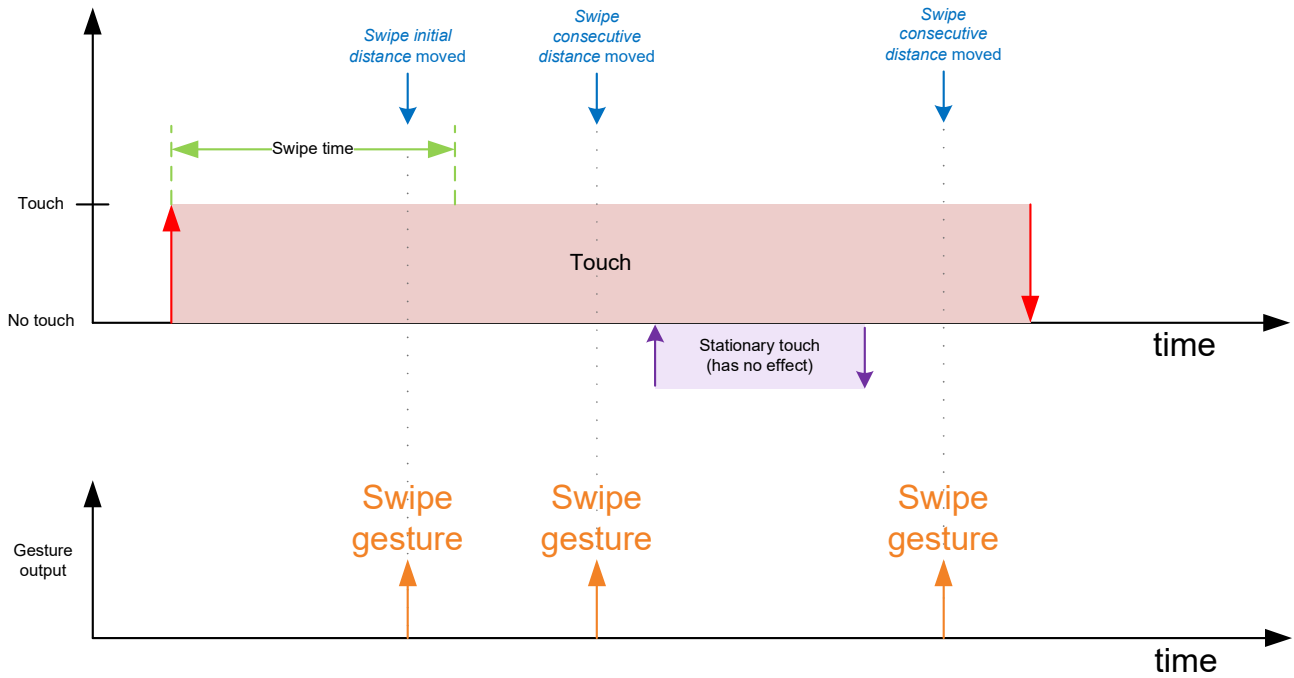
Swipe initial distance moved

Swipe consecutive distance moved

Swipe consecutive distance moved

Swipe time

Touch

No touch

Touch

time

Stationary touch (has no effect)

Swipe gesture

Swipe gesture

Swipe gesture

Gesture output

time